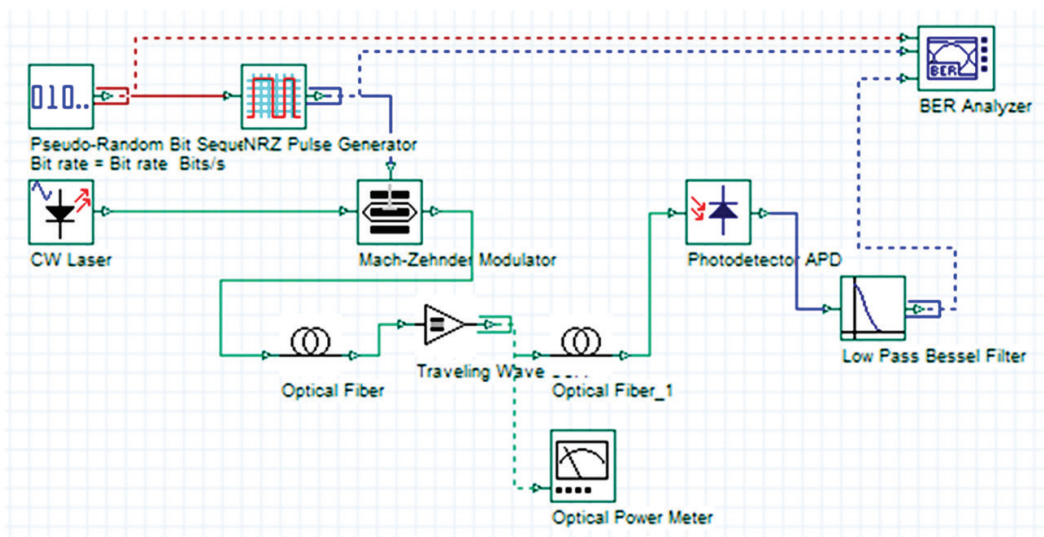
010..

BER

BER Analyzer

Pseudo-Random Bit SequeNRZ Pulse Generator
Bit rate = Bit rate Bits/s

CW Laser

Mach-Zehnder Modulator

Photodetector APD

Low Pass Bessel Filter

Optical Fiber

Traveling Wave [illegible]

Optical Fiber_1

Optical Power Meter